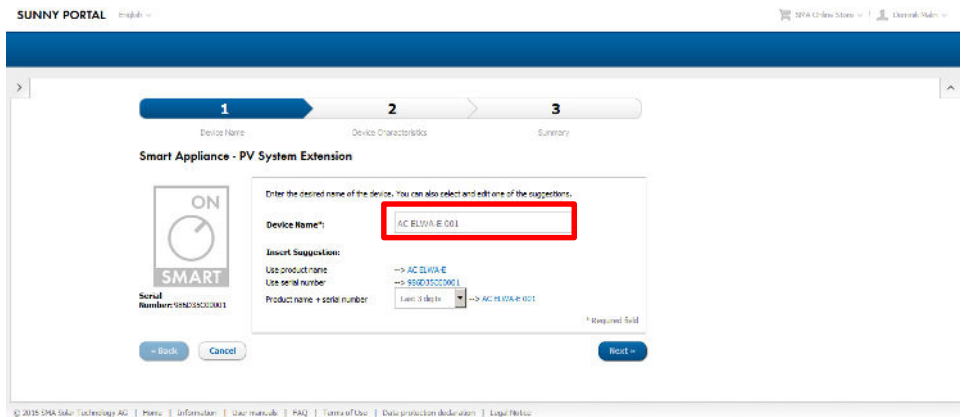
SUNNY PORTAL English

SMA Online Store | Dominik Wahl

1
Device Name

2
Device Characteristics

3
Summary

Smart Appliance - PV System Extension

ON

SMART

Serial Number: 986D35C00001

Enter the desired name of the device. You can also select and edit one of the suggestions.

Device Name*: AC ELWA-E 001

Insert Suggestion:

Use product name --> AC ELWA-E
Use serial number --> 986D35C00001
Product name + serial number Last 3 digits --> AC ELWA-E 001

* Required field

« Back Cancel Next »

© 2016 SMA Solar Technology AG | Home | Information | User manuals | FAQ | Terms of Use | Data protection declaration | Legal Notice